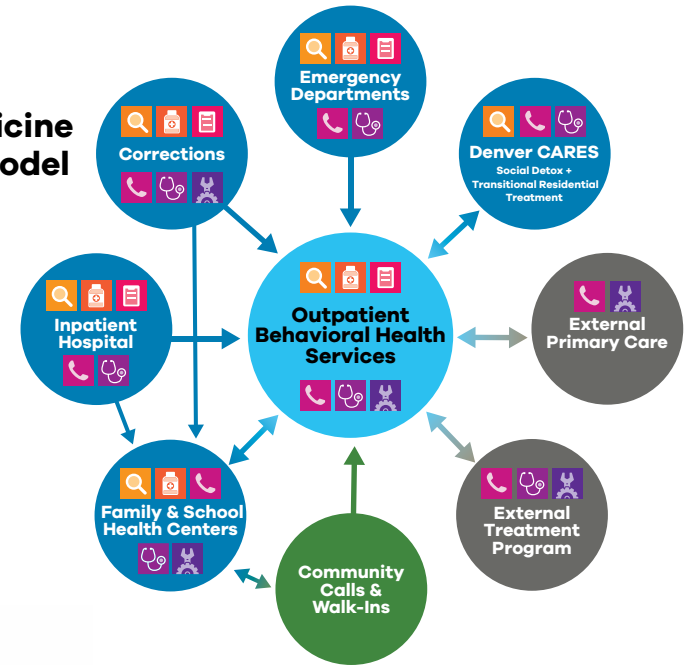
icine
odel

Emergency Departments

Corrections

Denver CARES
Social Detox + Transitional Residential Treatment

Inpatient Hospital

Outpatient Behavioral Health Services

External Primary Care

Family & School Health Centers

External Treatment Program

Community Calls & Walk-Ins